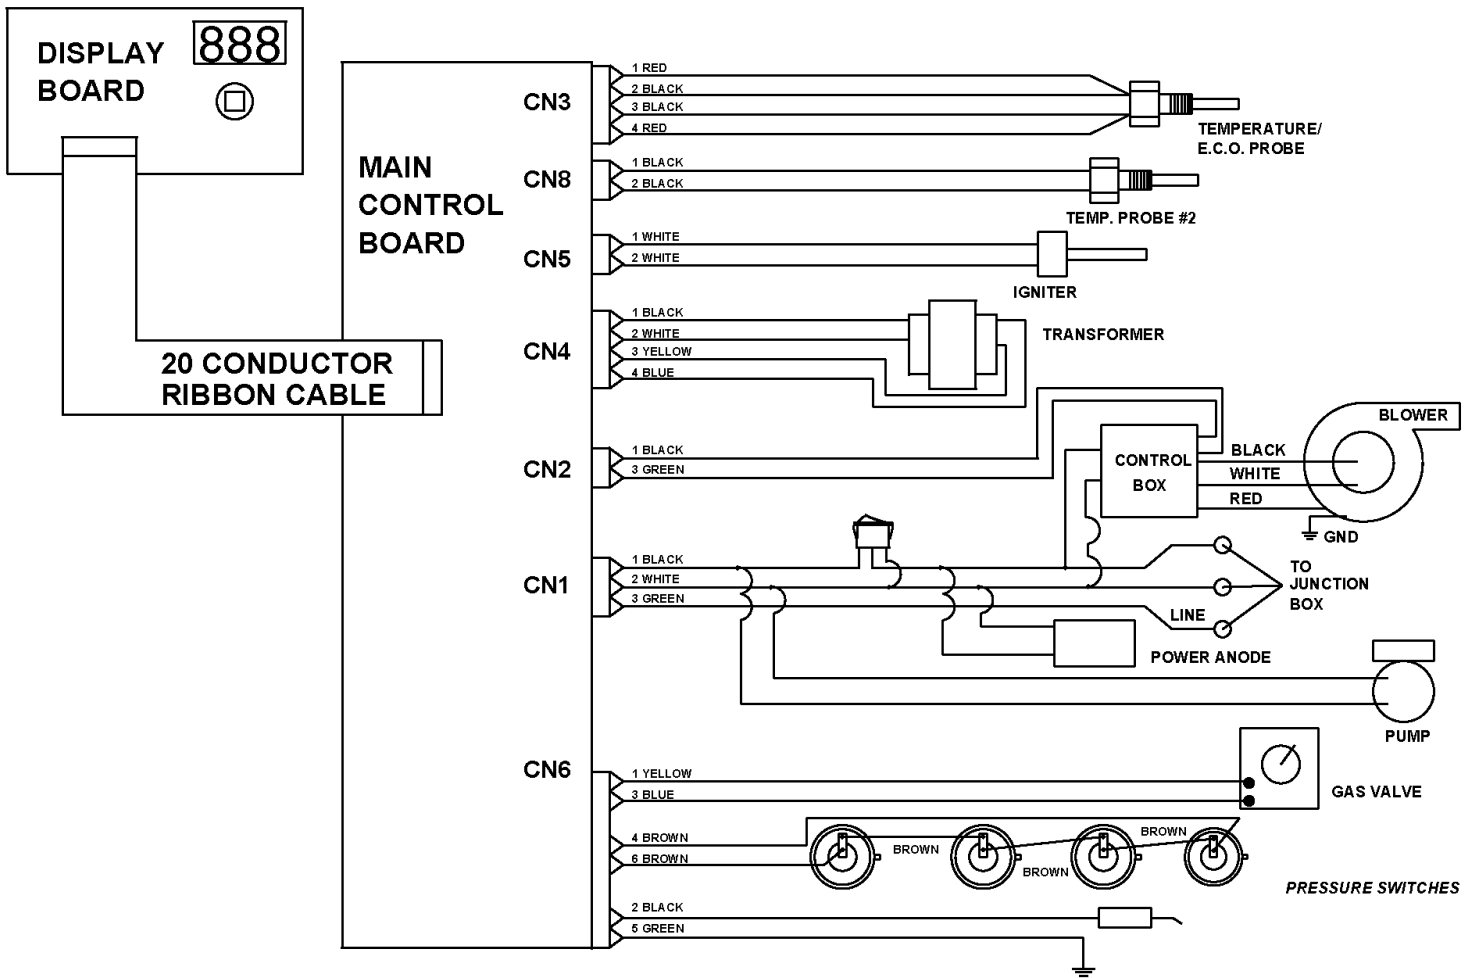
DISPLAY BOARD

888

MAIN CONTROL BOARD

20 CONDUCTOR RIBBON CABLE

CN3
1 RED
2 BLACK
3 BLACK
4 RED
TEMPERATURE/ E.C.O. PROBE

CN8
1 BLACK
2 BLACK
TEMP. PROBE #2

CN5
1 WHITE
2 WHITE
IGNITER

CN4
1 BLACK
2 WHITE
3 YELLOW
4 BLUE
TRANSFORMER

CN2
1 BLACK
3 GREEN
CONTROL BOX
BLACK
WHITE
RED
BLOWER
GND

CN1
1 BLACK
2 WHITE
3 GREEN
TO JUNCTION BOX
LINE
POWER ANODE
PUMP

CN6
1 YELLOW
3 BLUE
GAS VALVE
4 BROWN
6 BROWN
BROWN
BROWN
BROWN
PRESSURE SWITCHES
2 BLACK
5 GREEN